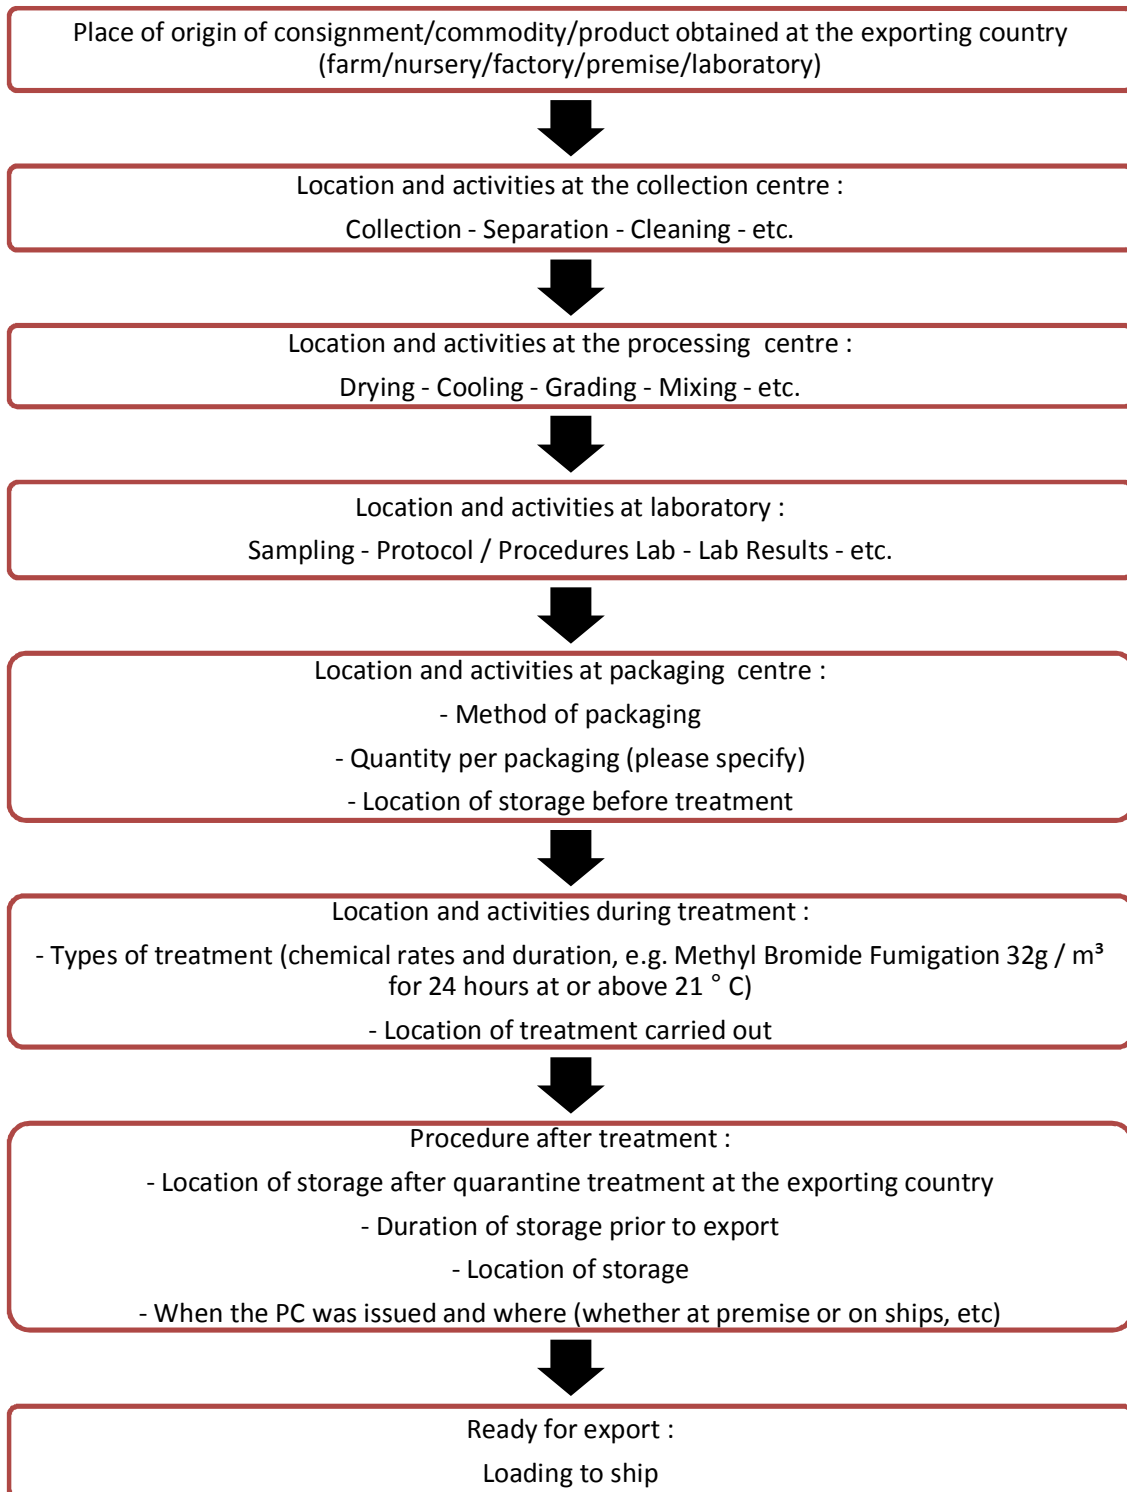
Place of origin of consignment/commodity/product obtained at the exporting country (farm/nursery/factory/premise/laboratory)

Location and activities at the collection centre :

Collection - Separation - Cleaning - etc.

Location and activities at the processing centre :

Drying - Cooling - Grading - Mixing - etc.

Location and activities at laboratory :

Sampling - Protocol / Procedures Lab - Lab Results - etc.

Location and activities at packaging centre :

- Method of packaging

- Quantity per packaging (please specify)

- Location of storage before treatment

Location and activities during treatment :

- Types of treatment (chemical rates and duration, e.g. Methyl Bromide Fumigation 32g / m³ for 24 hours at or above 21 ° C)

- Location of treatment carried out

Procedure after treatment :

- Location of storage after quarantine treatment at the exporting country

- Duration of storage prior to export

- Location of storage

- When the PC was issued and where (whether at premise or on ships, etc)

Ready for export :

Loading to ship